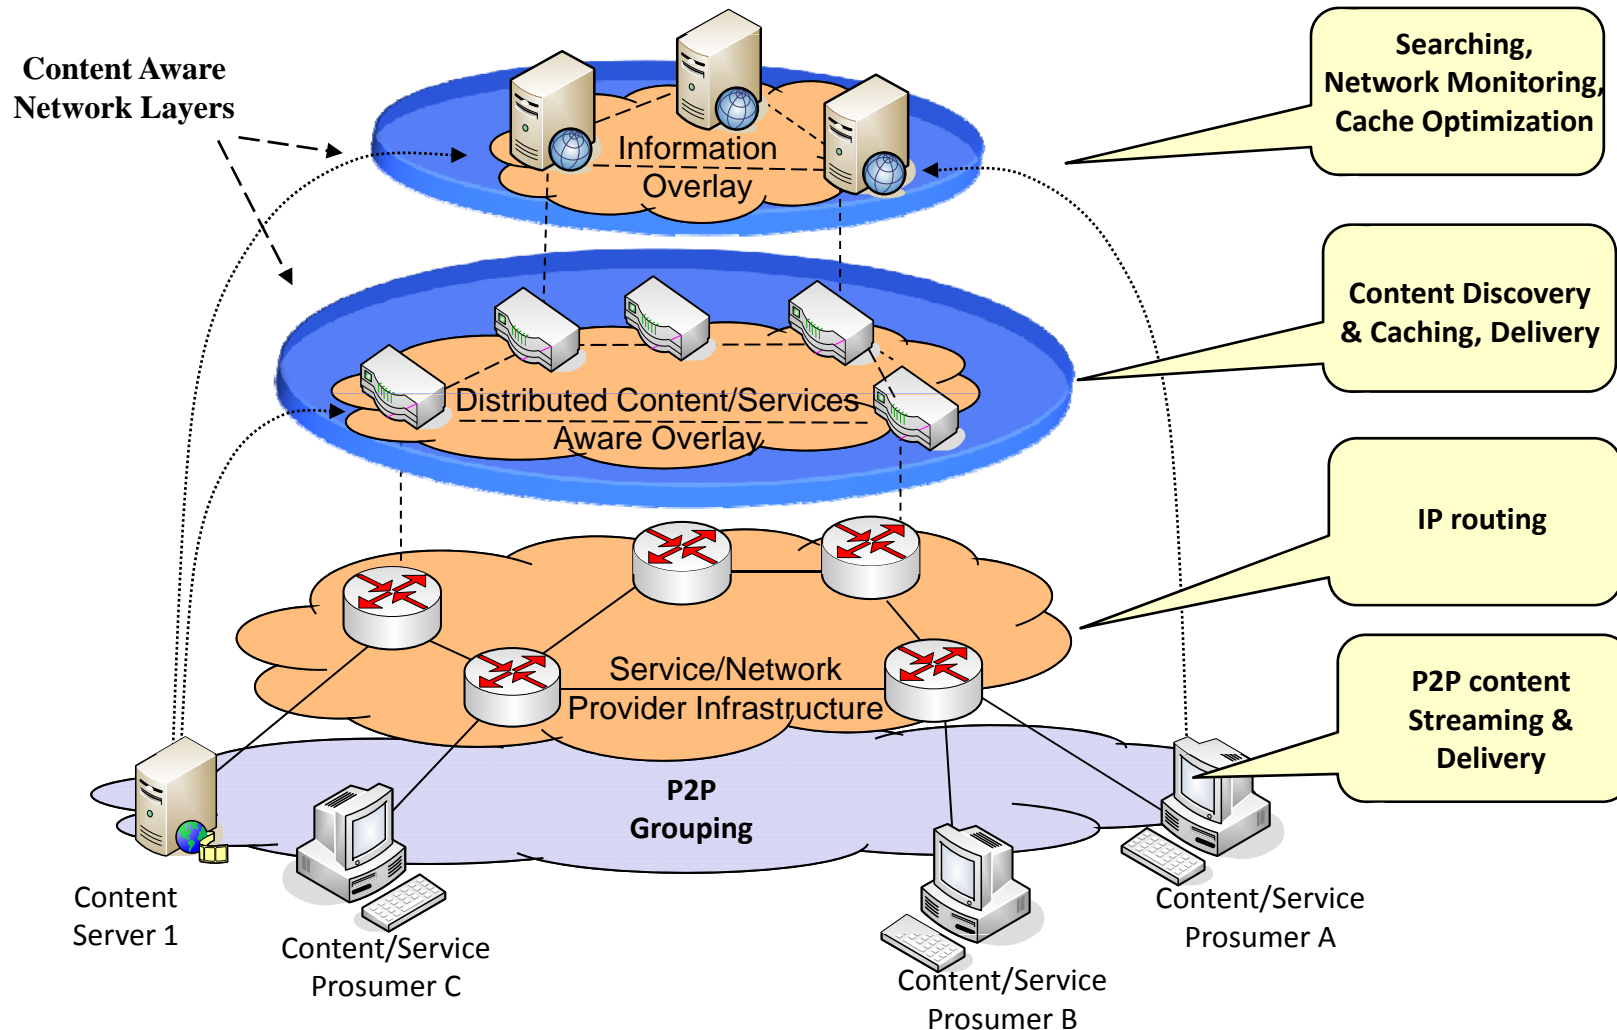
Content Aware Network Layers

Searching, Network Monitoring, Cache Optimization

Information Overlay

Content Discovery & Caching, Delivery

Distributed Content/Services Aware Overlay

IP routing

Service/Network Provider Infrastructure

P2P content Streaming & Delivery

P2P Grouping

Content Server 1

Content/Service Prosumer C

Content/Service Prosumer B

Content/Service Prosumer A